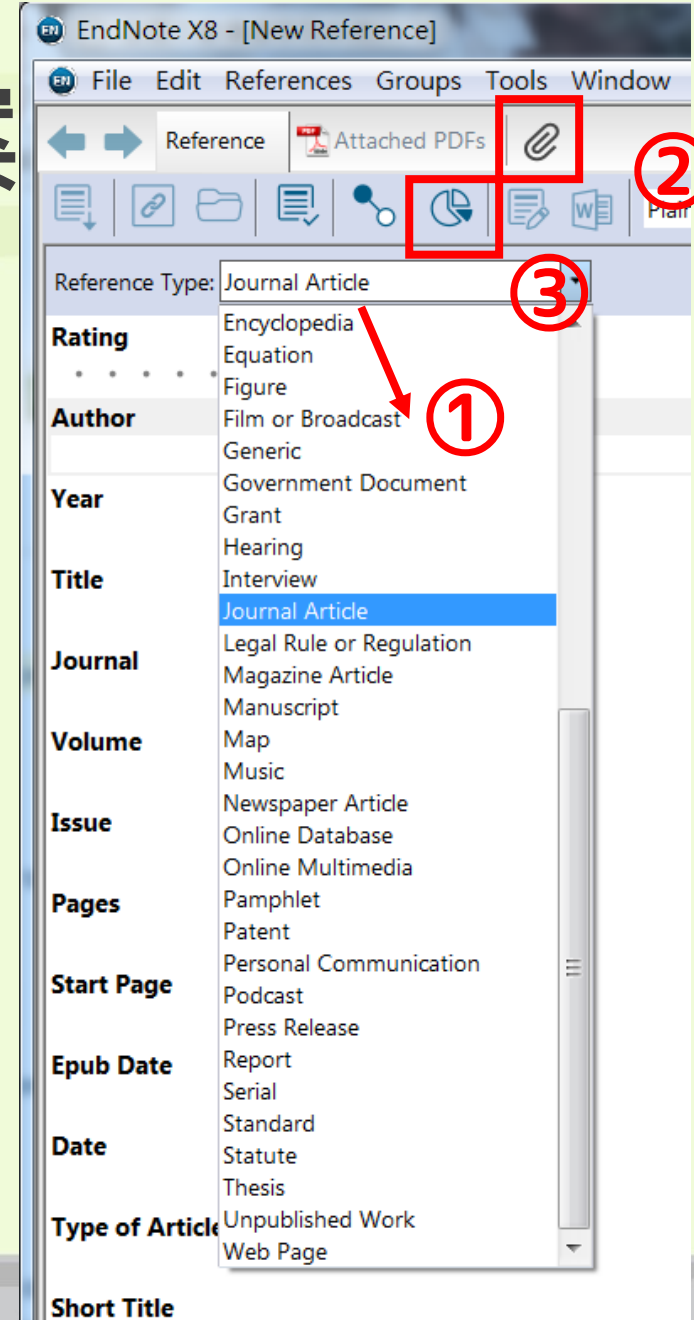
EndNote X8 - [New Reference]

File Edit References Groups Tools Window

Reference Attached PDFs

②

Plai

Reference Type: Journal Article

③

Rating

Author

Year

Title

Journal

Volume

Issue

Pages

Start Page

Epub Date

Date

Type of Article

Short Title

Encyclopedia
Equation
Figure
Film or Broadcast
Generic
Government Document
Grant
Hearing
Interview
Journal Article
Legal Rule or Regulation
Magazine Article
Manuscript
Map
Music
Newspaper Article
Online Database
Online Multimedia
Pamphlet
Patent
Personal Communication
Podcast
Press Release
Report
Serial
Standard
Statute
Thesis
Unpublished Work
Web Page

①